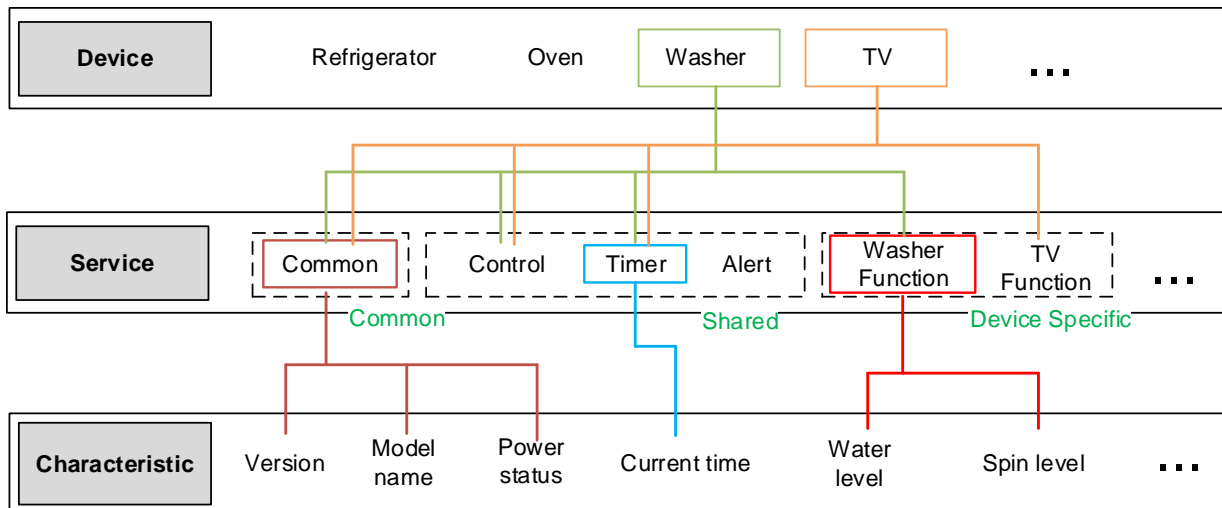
Device
Refrigerator
Oven
Washer
TV
...

Service
Common
Control
Timer
Alert
Washer Function
TV Function
...
Common
Shared
Device Specific

Characteristic
Version
Model name
Power status
Current time
Water level
Spin level
...